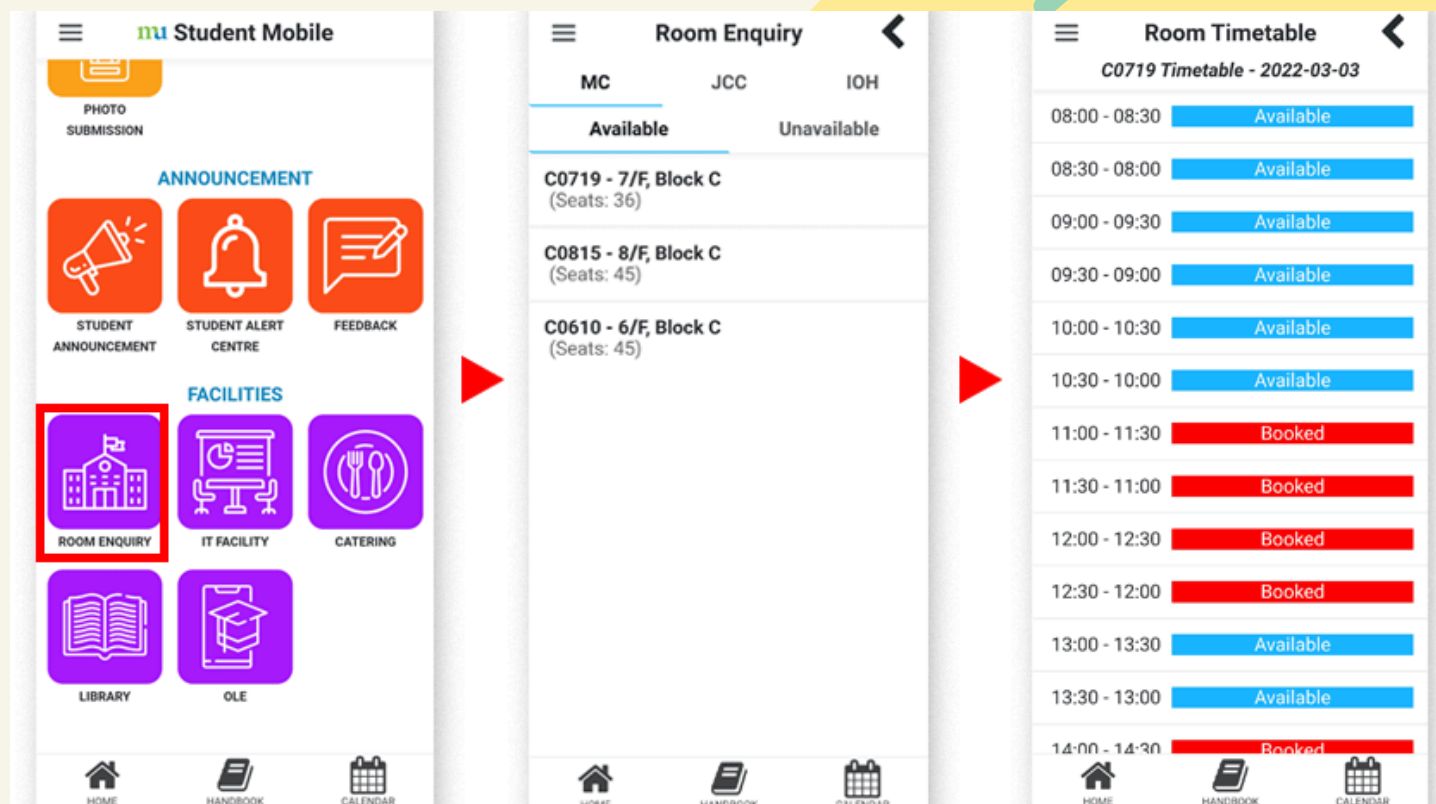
mu Student Mobile

PHOTO SUBMISSION

ANNOUNCEMENT

STUDENT ANNOUNCEMENT

STUDENT ALERT CENTRE

FEEDBACK

FACILITIES

ROOM ENQUIRY

IT FACILITY

CATERING

LIBRARY

OLE

HOME HANDBOOK CALENDAR

Room Enquiry

MC JCC IOH

Available Unavailable

C0719 - 7/F, Block C
(Seats: 36)

C0815 - 8/F, Block C
(Seats: 45)

C0610 - 6/F, Block C
(Seats: 45)

HOME HANDBOOK CALENDAR

Room Timetable

C0719 Timetable - 2022-03-03

| | |
|---|---|
| 08:00 - 08:30 | Available |
| 08:30 - 08:00 | Available |
| 09:00 - 09:30 | Available |
| 09:30 - 09:00 | Available |
| 10:00 - 10:30 | Available |
| 10:30 - 10:00 | Available |
| 11:00 - 11:30 | Booked |
| 11:30 - 11:00 | Booked |
| 12:00 - 12:30 | Booked |
| 12:30 - 12:00 | Booked |
| 13:00 - 13:30 | Available |
| 13:30 - 13:00 | Available |
| 14:00 - 14:30 | Booked |

HOME HANDBOOK CALENDAR